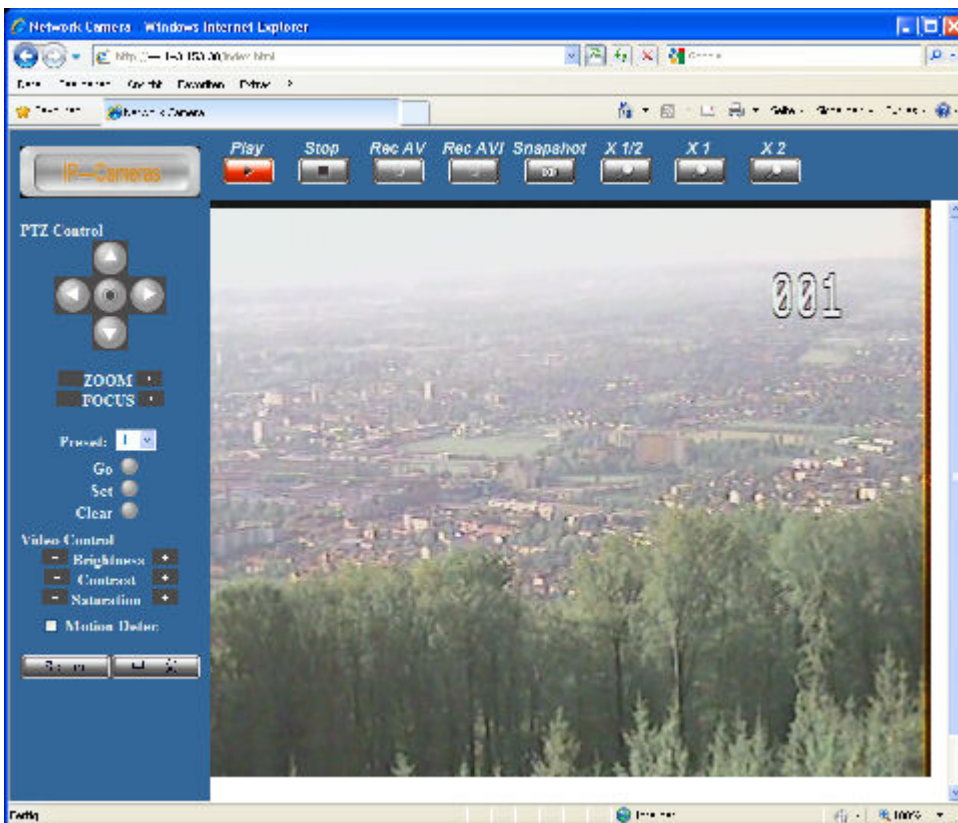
Network Camera - Windows Internet Explorer

http://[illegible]/index.html

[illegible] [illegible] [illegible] Favorites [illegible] »

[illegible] Network Camera

Page • Safety • Tools •

IP-Cameras

Play Stop Rec AV Rec AVI Snapshot X 1/2 X 1 X 2

PTZ Control

ZOOM +
FOCUS +

Preset: 1

Go
Set
Clear

Video Control
- Brightness +
- Contrast +
- Saturation +

Motion Detec

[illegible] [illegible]

001

Fertig

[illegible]

100%